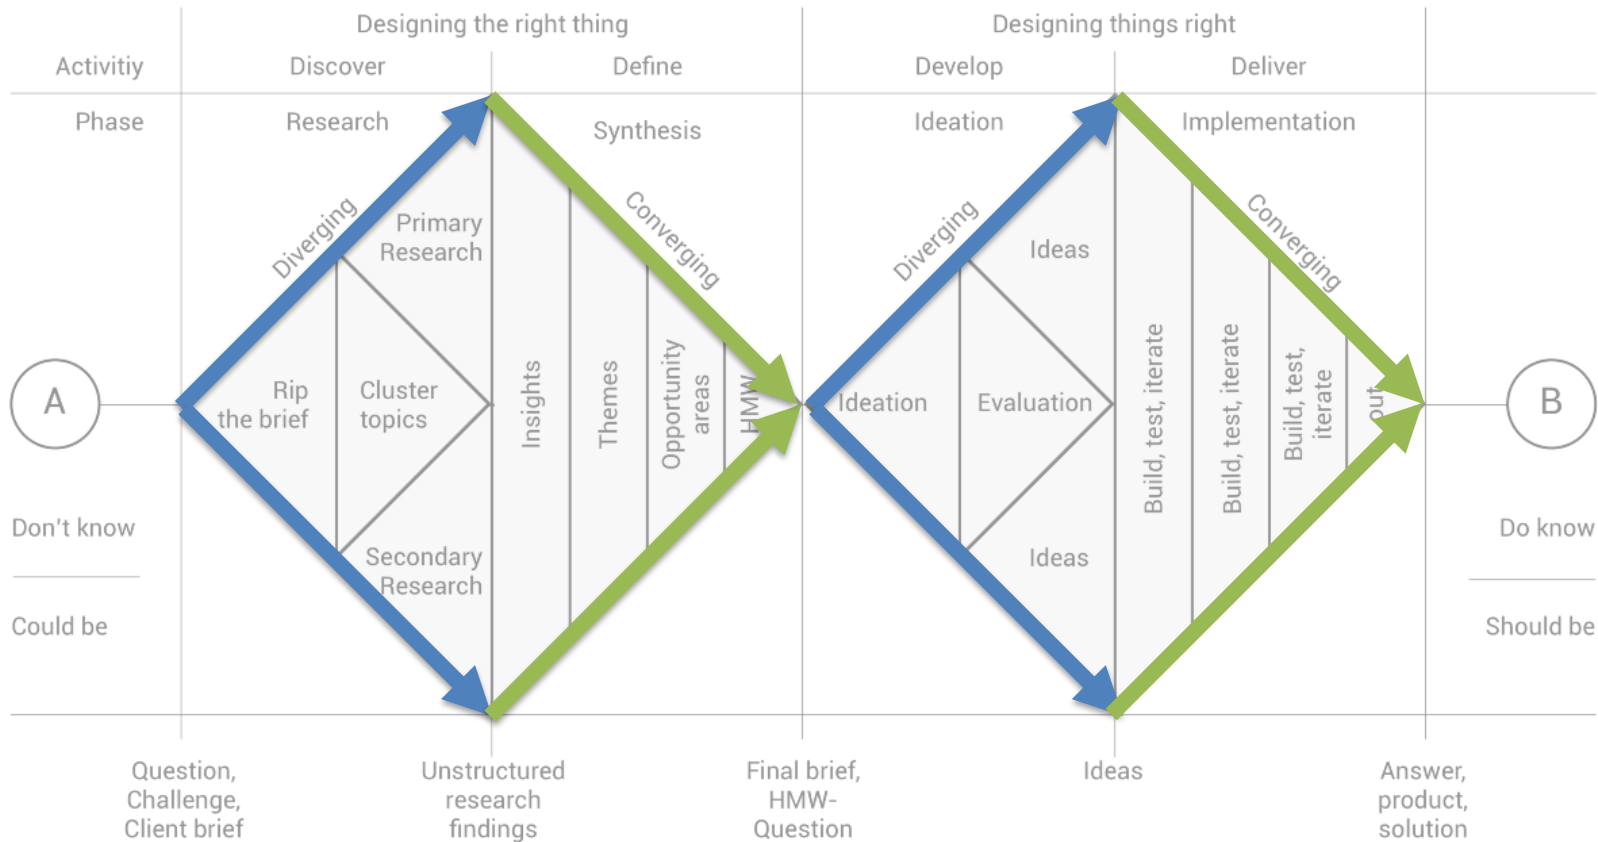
Designing the right thing

Designing things right

Activitiy

Discover

Define

Develop

Deliver

Phase

Research

Synthesis

Ideation

Implementation

Diverging

Primary Research

Converging

Diverging

Ideas

Converging

A

Rip the brief

Cluster topics

Insights

Themes

Opportunity areas

HMW

Ideation

Evaluation

Build, test, iterate

Build, test, iterate

Build, test, iterate

out

B

Don't know

Do know

Secondary Research

Ideas

Could be

Should be

Question, Challenge, Client brief

Unstructured research findings

Final brief, HMW-Question

Ideas

Answer, product, solution